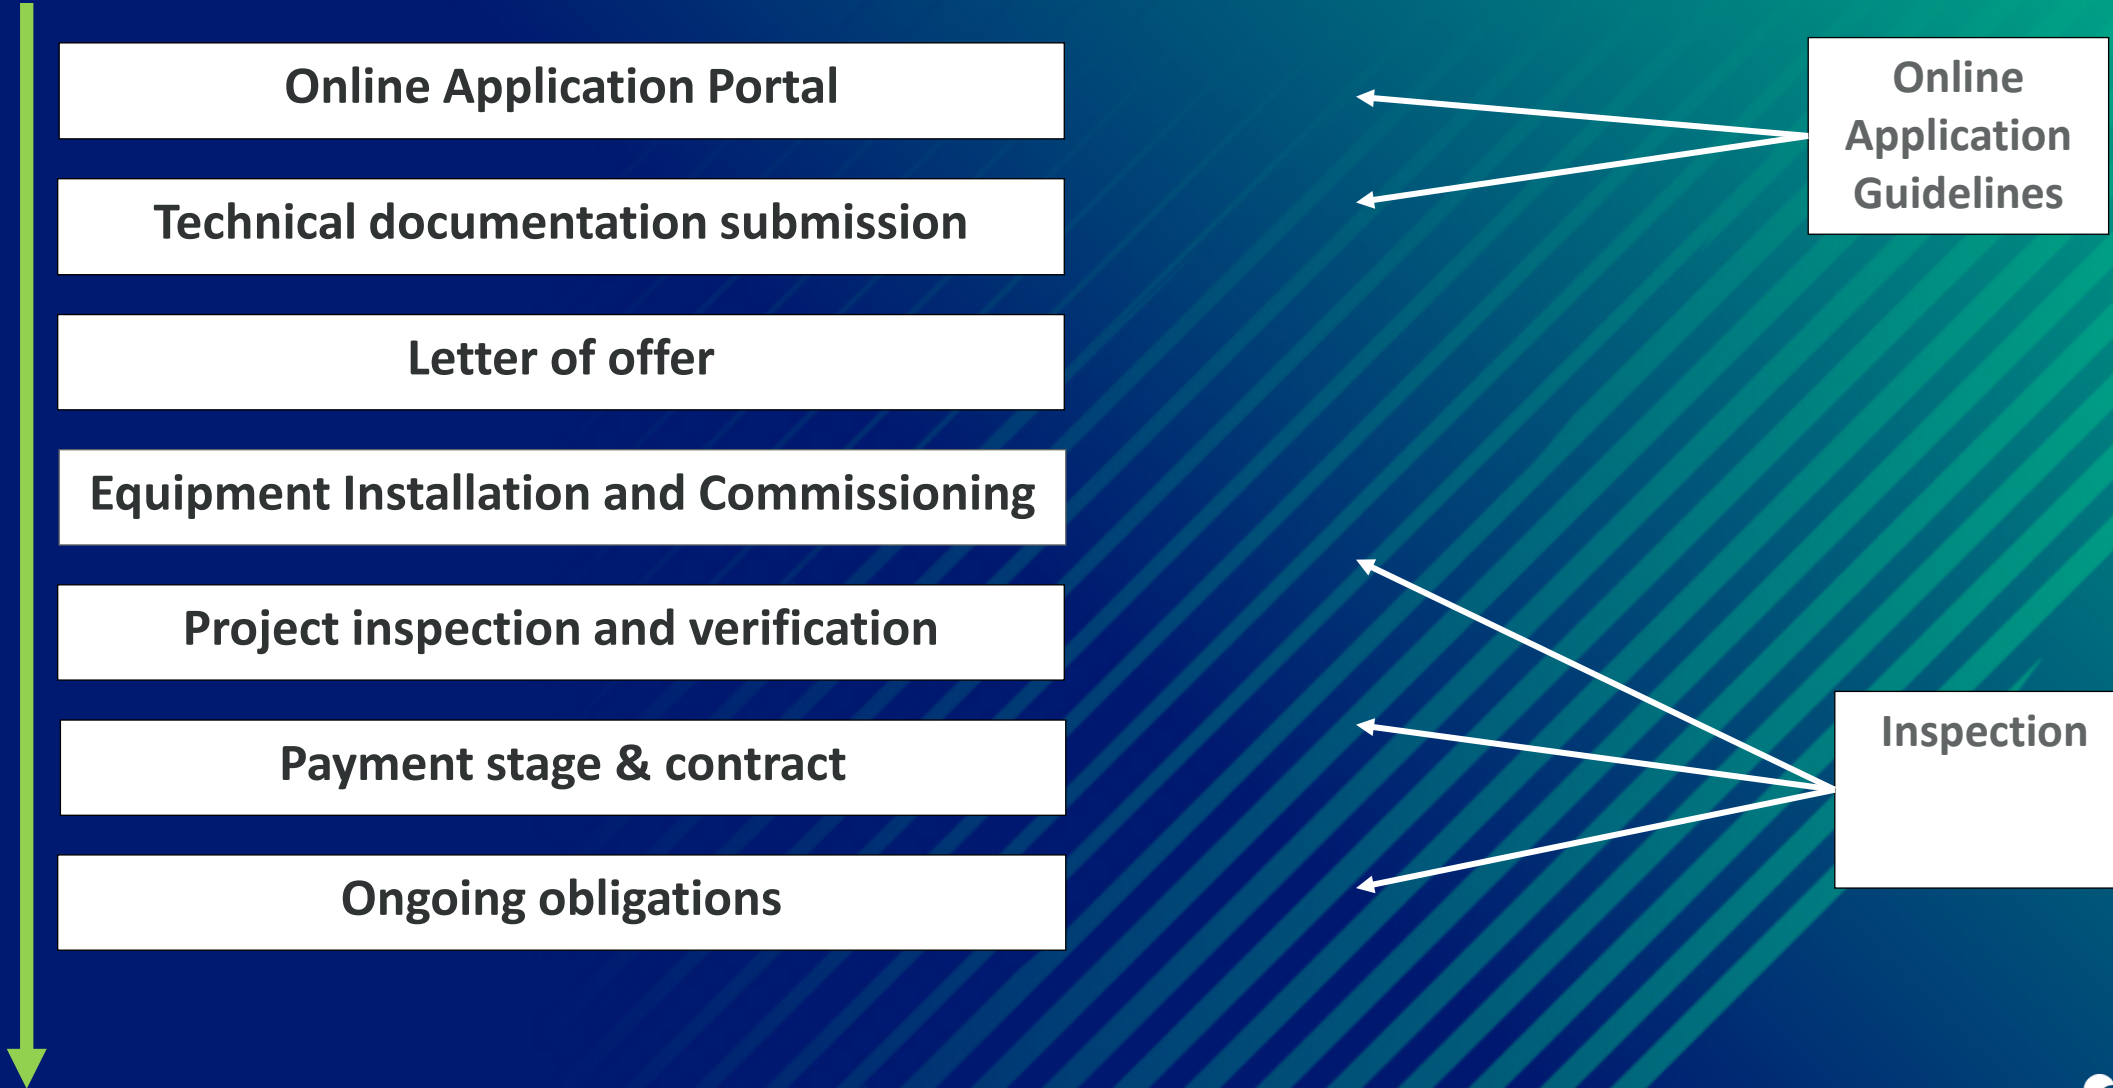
Online Application Portal

Technical documentation submission

Letter of offer

Equipment Installation and Commissioning

Project inspection and verification

Payment stage & contract

Ongoing obligations

Online Application Guidelines

Inspection